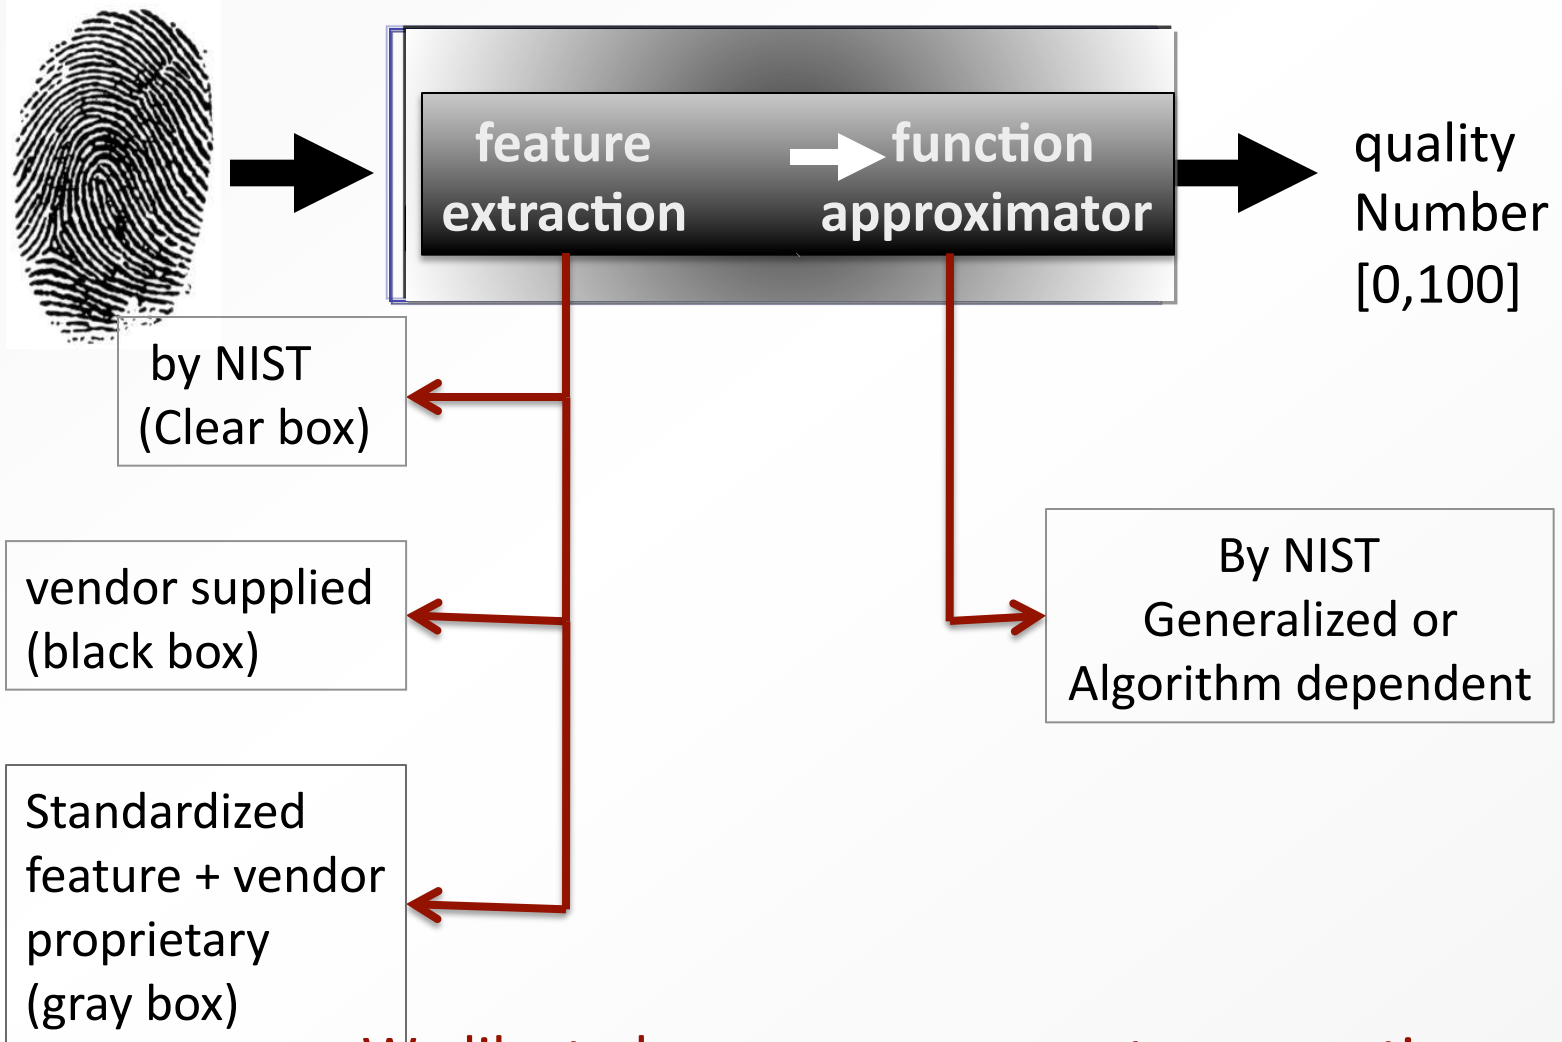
feature extraction

function approximator

quality Number [0,100]

by NIST (Clear box)

vendor supplied (black box)

Standardized feature + vendor proprietary (gray box)

By NIST Generalized or Algorithm dependent

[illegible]